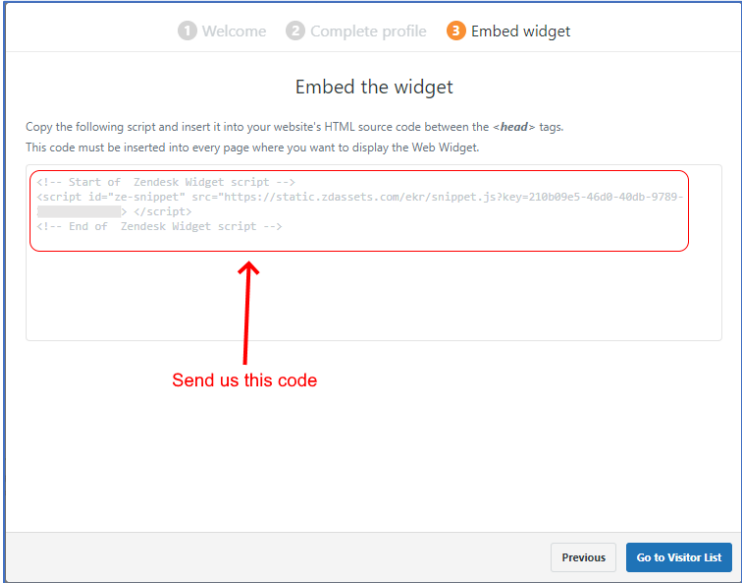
1 Welcome 2 Complete profile 3 Embed widget

Embed the widget

Copy the following script and insert it into your website's HTML source code between the <head> tags.
This code must be inserted into every page where you want to display the Web Widget.

<!-- Start of Zendesk Widget script -->
<script id="ze-snippet" src="https://static.zdassets.com/ekr/snippet.js?key=210b09e5-46d0-40db-9789-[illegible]"> </script>
<!-- End of Zendesk Widget script -->

Send us this code

Previous
Go to Visitor List